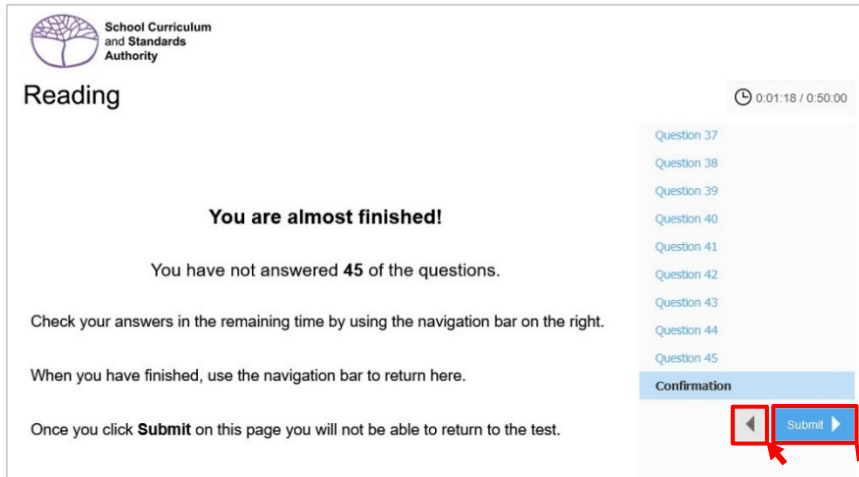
School Curriculum and Standards Authority

Reading

0:01:18 / 0:50:00

Question 37
Question 38
Question 39
Question 40
Question 41
Question 42
Question 43
Question 44
Question 45
Confirmation

You are almost finished!

You have not answered **45** of the questions.

Check your answers in the remaining time by using the navigation bar on the right.

When you have finished, use the navigation bar to return here.

Once you click **Submit** on this page you will not be able to return to the test.

Submit